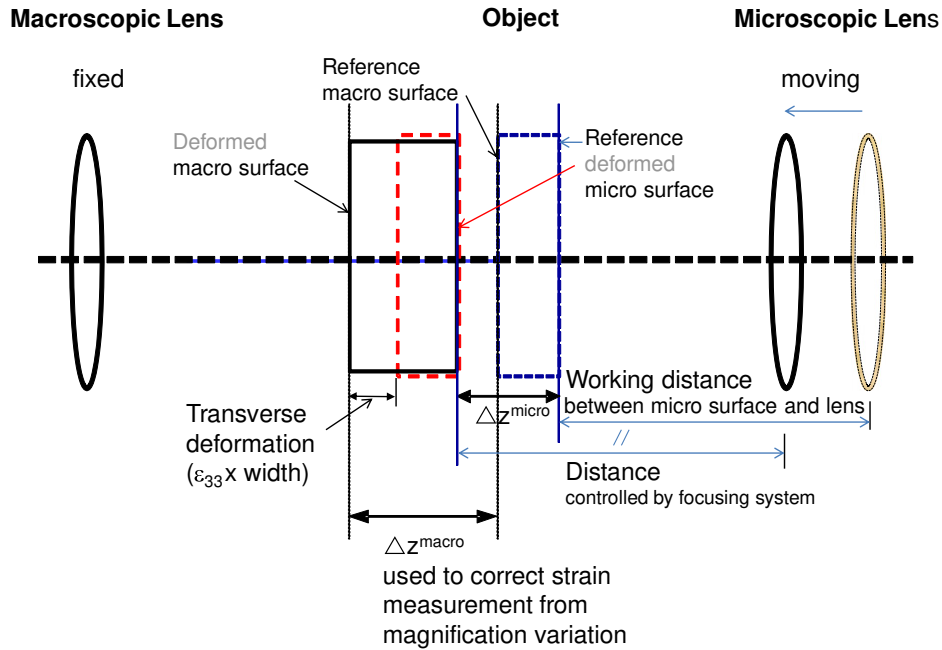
Macroscopic Lens

Object

Microscopic Lens

fixed

moving

Reference macro surface

Deformed macro surface

Reference deformed micro surface

Transverse deformation ($\varepsilon_{33}$x width)

$\triangle z^{micro}$

Working distance between micro surface and lens

//

Distance controlled by focusing system

$\triangle z^{macro}$

used to correct strain measurement from magnification variation